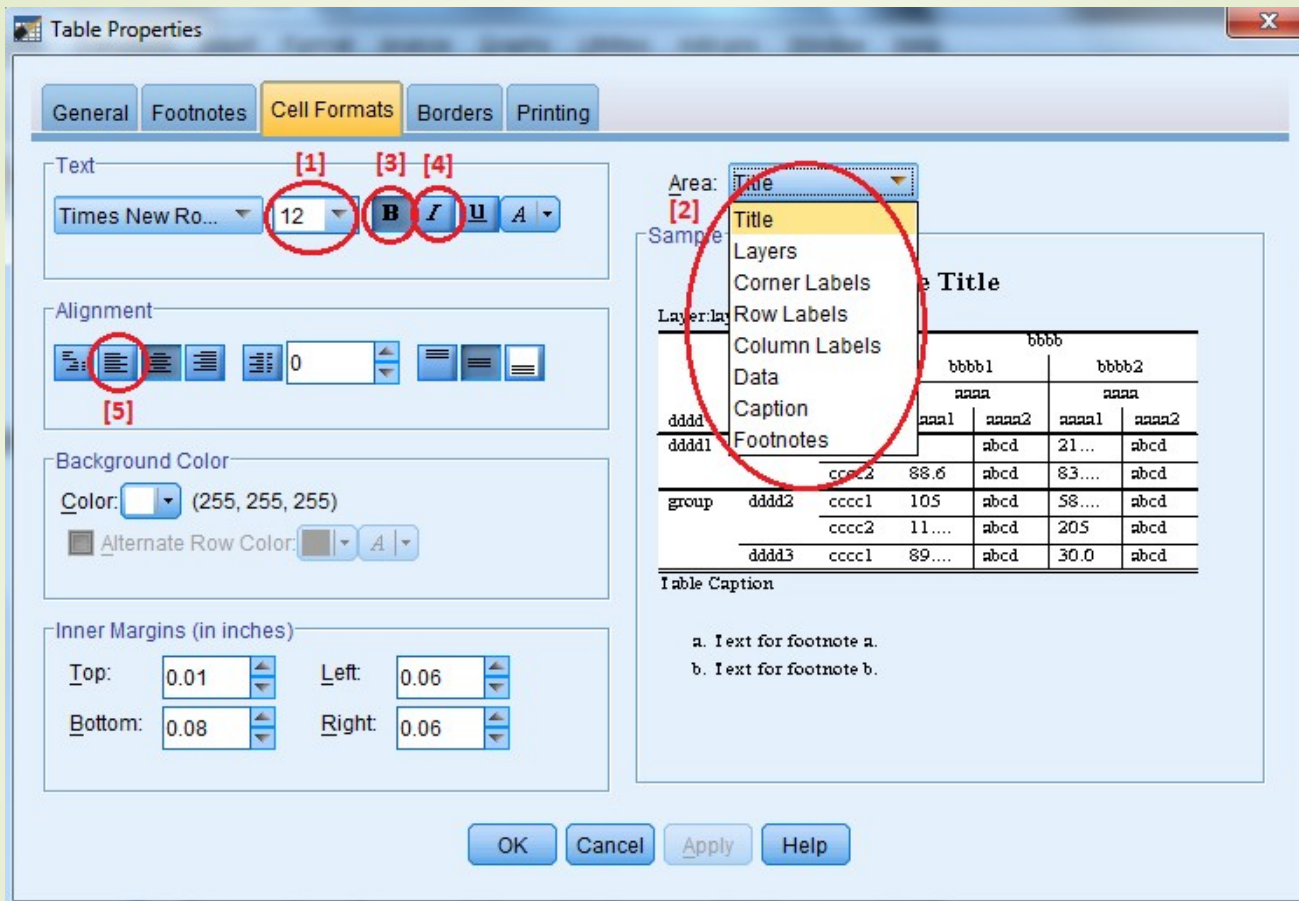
Table Properties

General | Footnotes | Cell Formats | Borders | Printing

Text
Times New Ro... | 12 | B | I | U | A
[1] [3] [4]

Area: Title
[2]
Title
Layers
Corner Labels
Row Labels
Column Labels
Data
Caption
Footnotes

Sample
e Title
Layer:lay

| | | | bbbb | | | |
|---|---|---|---|---|---|---|
| | | | bbbb1 | | bbbb2 | |
| | | | aaaa | | aaaa | |
| dddd | | | aaa1 | aaaa2 | aaaa1 | aaaa2 |
| dddd1 | | | | abcd | 21... | abcd |
| | | cccc2 | 88.6 | abcd | 83.... | abcd |
| group | dddd2 | cccc1 | 105 | abcd | 58.... | abcd |
| | | cccc2 | 11.... | abcd | 205 | abcd |
| | dddd3 | cccc1 | 89.... | abcd | 30.0 | abcd |

Table Caption

a. Text for footnote a.
b. Text for footnote b.

Alignment
0
[5]

Background Color
Color: (255, 255, 255)
Alternate Row Color: A

Inner Margins (in inches)
Top: 0.01 Left: 0.06
Bottom: 0.08 Right: 0.06

OK | Cancel | Apply | Help